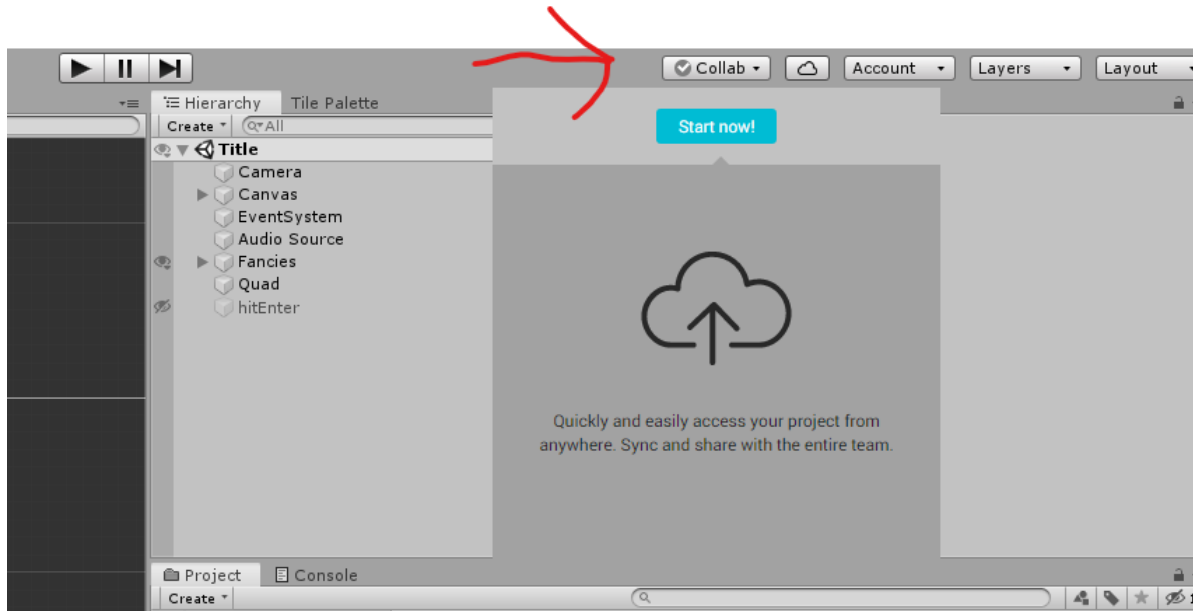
Collab
Account
Layers
Layout
Hierarchy
Tile Palette
Create
All
Title
Camera
Canvas
EventSystem
Audio Source
Fancies
Quad
hitEnter
Start now!
Quickly and easily access your project from anywhere. Sync and share with the entire team.
Project
Console
Create